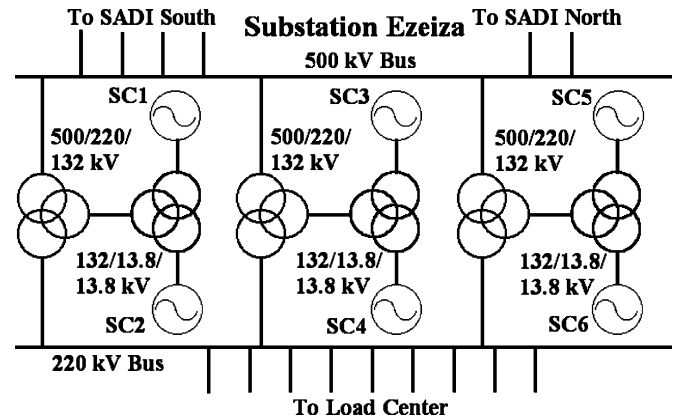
To SADI South
Substation Ezeiza
To SADI North
500 kV Bus
SC1
SC3
SC5
500/220/ 132 kV
500/220/ 132 kV
500/220/ 132 kV
132/13.8/ 13.8 kV
132/13.8/ 13.8 kV
132/13.8/ 13.8 kV
SC2
SC4
SC6
220 kV Bus
To Load Center